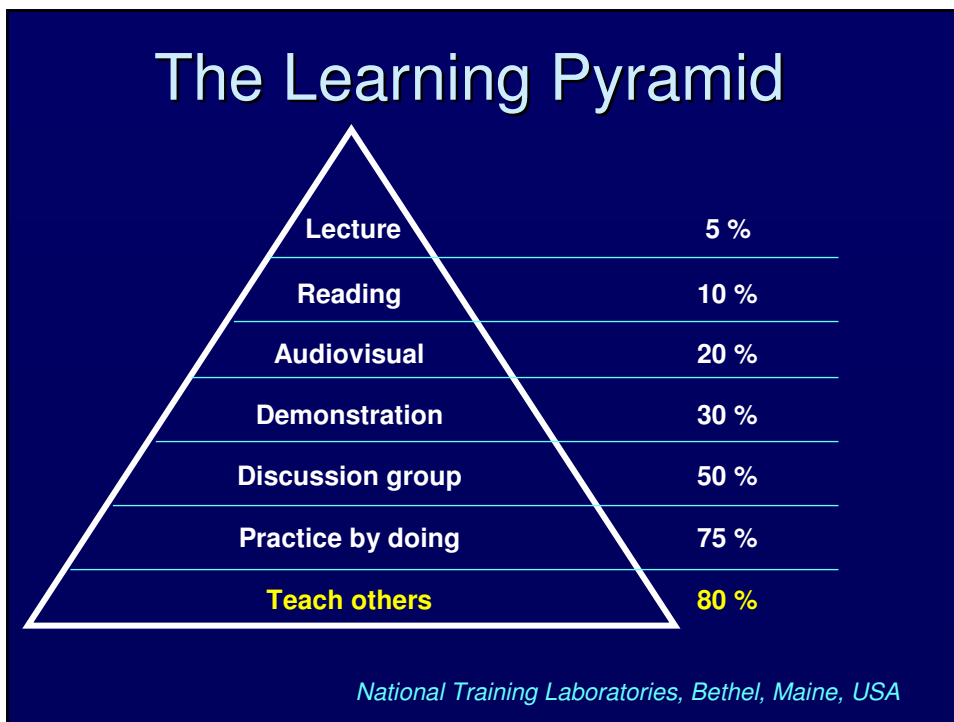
The Learning Pyramid

| | |
|---|---|
| Lecture | 5 % |
| Reading | 10 % |
| Audiovisual | 20 % |
| Demonstration | 30 % |
| Discussion group | 50 % |
| Practice by doing | 75 % |
| Teach others | 80 % |

National Training Laboratories, Bethel, Maine, USA